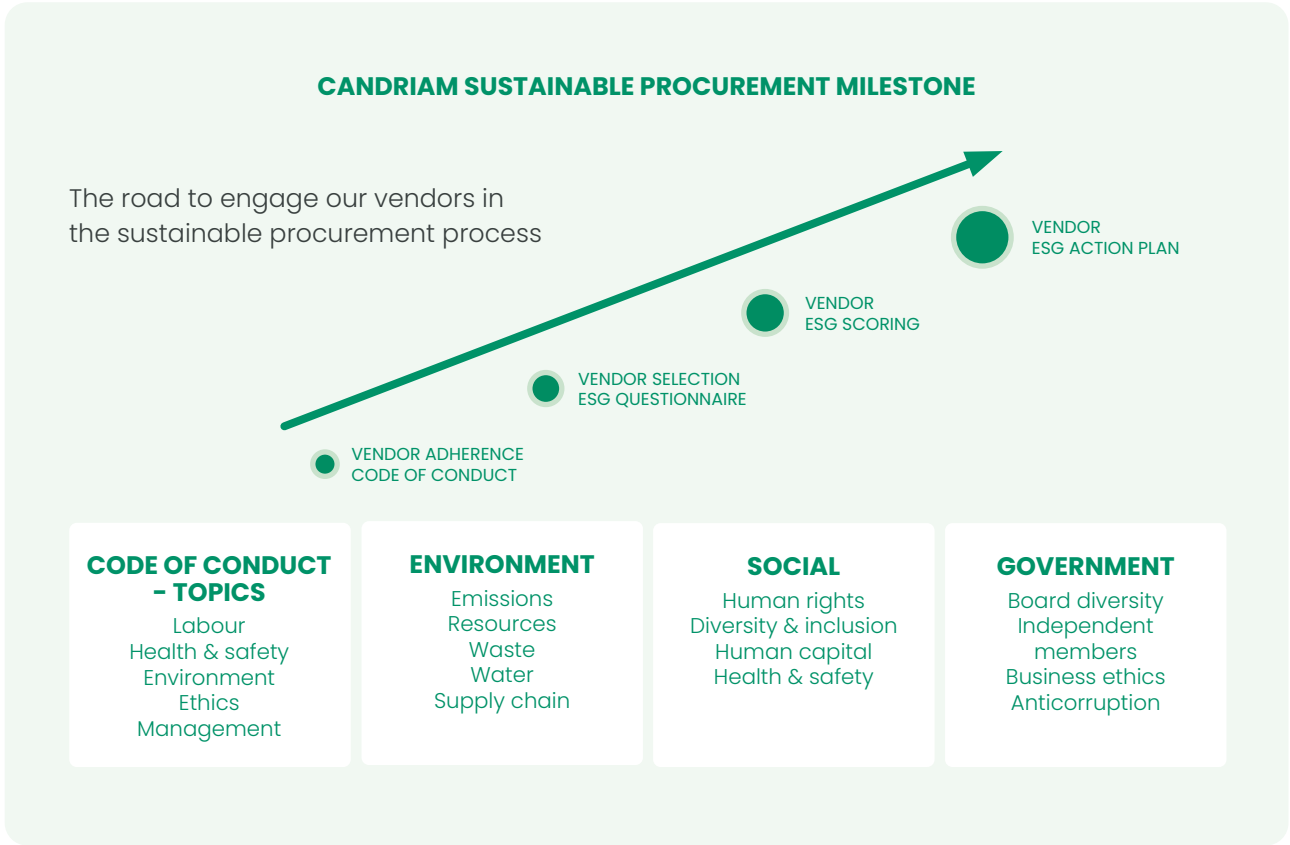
CANDRIAM SUSTAINABLE PROCUREMENT MILESTONE

The road to engage our vendors in the sustainable procurement process

VENDOR ADHERENCE
CODE OF CONDUCT

VENDOR SELECTION
ESG QUESTIONNAIRE

VENDOR
ESG SCORING

VENDOR
ESG ACTION PLAN

CODE OF CONDUCT - TOPICS
Labour
Health & safety
Environment
Ethics
Management

ENVIRONMENT
Emissions
Resources
Waste
Water
Supply chain

SOCIAL
Human rights
Diversity & inclusion
Human capital
Health & safety

GOVERNMENT
Board diversity
Independent members
Business ethics
Anticorruption